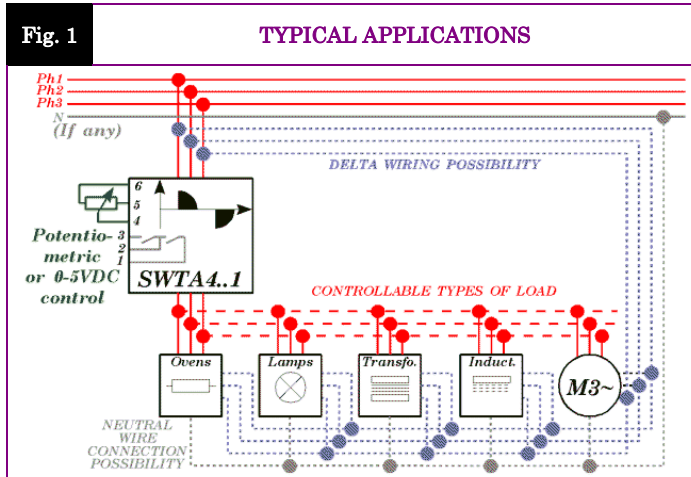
Fig. 1

TYPICAL APPLICATIONS

Ph1
Ph2
Ph3
N
(If any)

DELTA WIRING POSSIBILITY

6
5
4
3
2
1

Potentio-metric or 0-5VDC control

SWTA4..1

CONTROLLABLE TYPES OF LOAD

Ovens
Lamps
Transfo.
Induct.
M3~

NEUTRAL WIRE CONNECTION POSSIBILITY